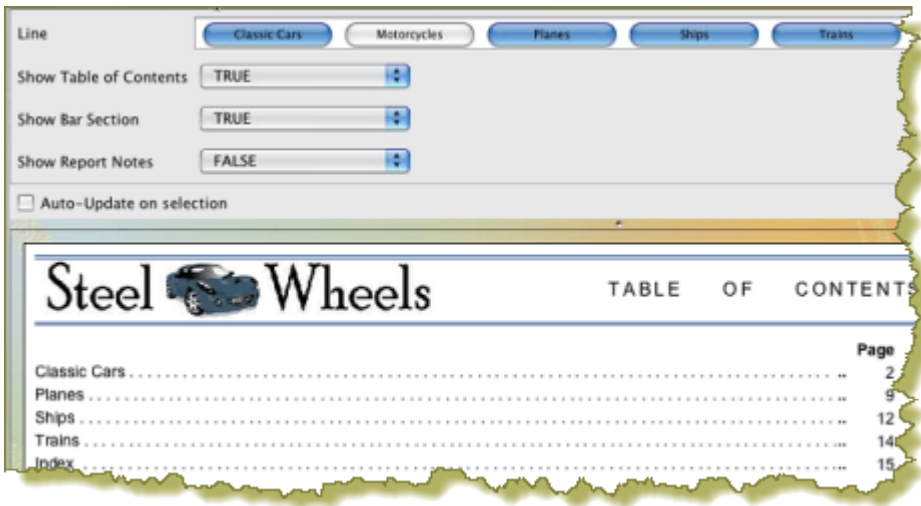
Line
Classic Cars
Motorcycles
Planes
Ships
Trains

Show Table of Contents TRUE
Show Bar Section TRUE
Show Report Notes FALSE

Auto-Update on selection

Steel Wheels TABLE OF CONTENTS

| | Page |
|---|---|
| Classic Cars | 2 |
| Planes | 9 |
| Ships | 12 |
| Trains | 14 |
| Index | 15 |